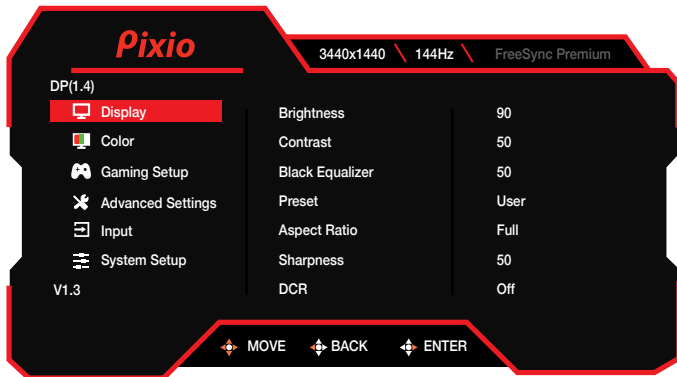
Pixio

3440x1440 144Hz FreeSync Premium

DP(1.4)

Display
Color
Gaming Setup
Advanced Settings
Input
System Setup

V1.3

| Brightness | 90 |
|---|---|
| Contrast | 50 |
| Black Equalizer | 50 |
| Preset | User |
| Aspect Ratio | Full |
| Sharpness | 50 |
| DCR | Off |

MOVE BACK ENTER